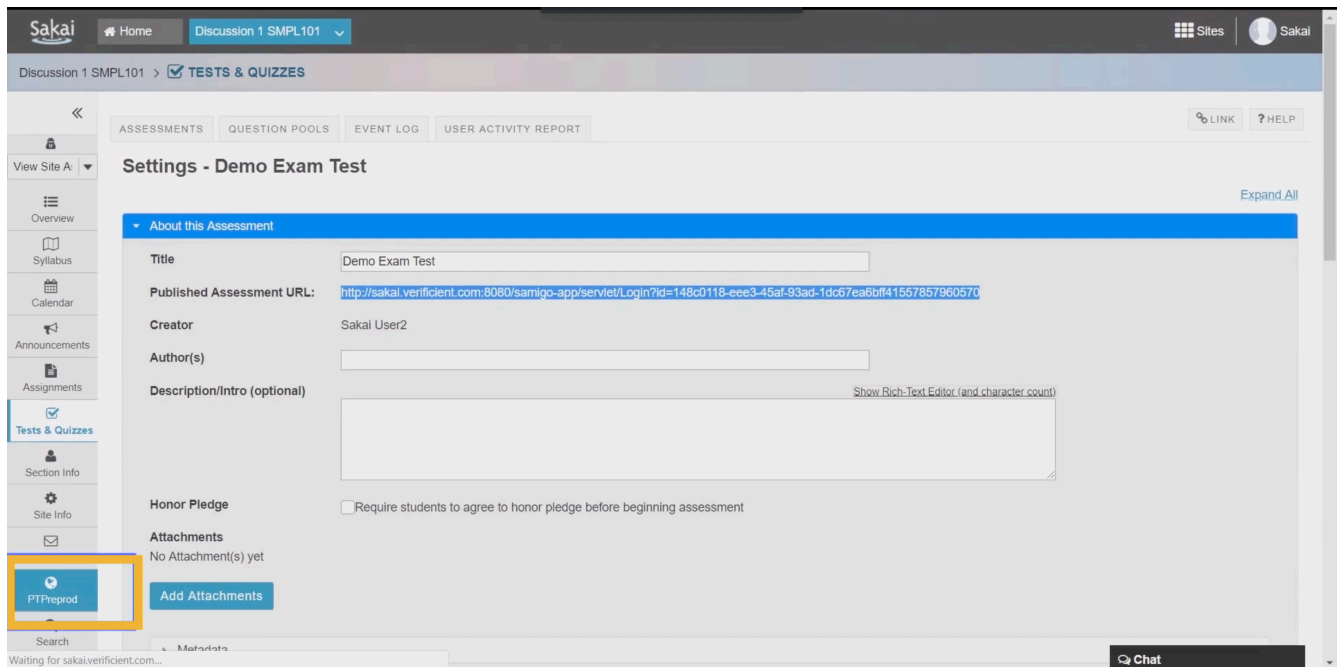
Sakai Home Discussion 1 SMPL101 Sites Sakai

Discussion 1 SMPL101 > TESTS & QUIZZES

«
View Site A:
Overview
Syllabus
Calendar
Announcements
Assignments
Tests & Quizzes
Section Info
Site Info
PTPreprod
Search

ASSESSMENTS QUESTION POOLS EVENT LOG USER ACTIVITY REPORT

LINK ? HELP

Settings - Demo Exam Test

Expand All

About this Assessment

Title Demo Exam Test

Published Assessment URL: http://sakai.verificient.com:8080/samigo-app/servlet/Login?id=148c0118-eee3-45af-93ad-1dc67ea6bff41557857960570

Creator Sakai User2

Author(s)

Description/Intro (optional)

Show Rich-Text Editor (and character count)

Honor Pledge Require students to agree to honor pledge before beginning assessment

Attachments
No Attachment(s) yet

Add Attachments

Metadata

Waiting for sakai.verificient.com...

Chat